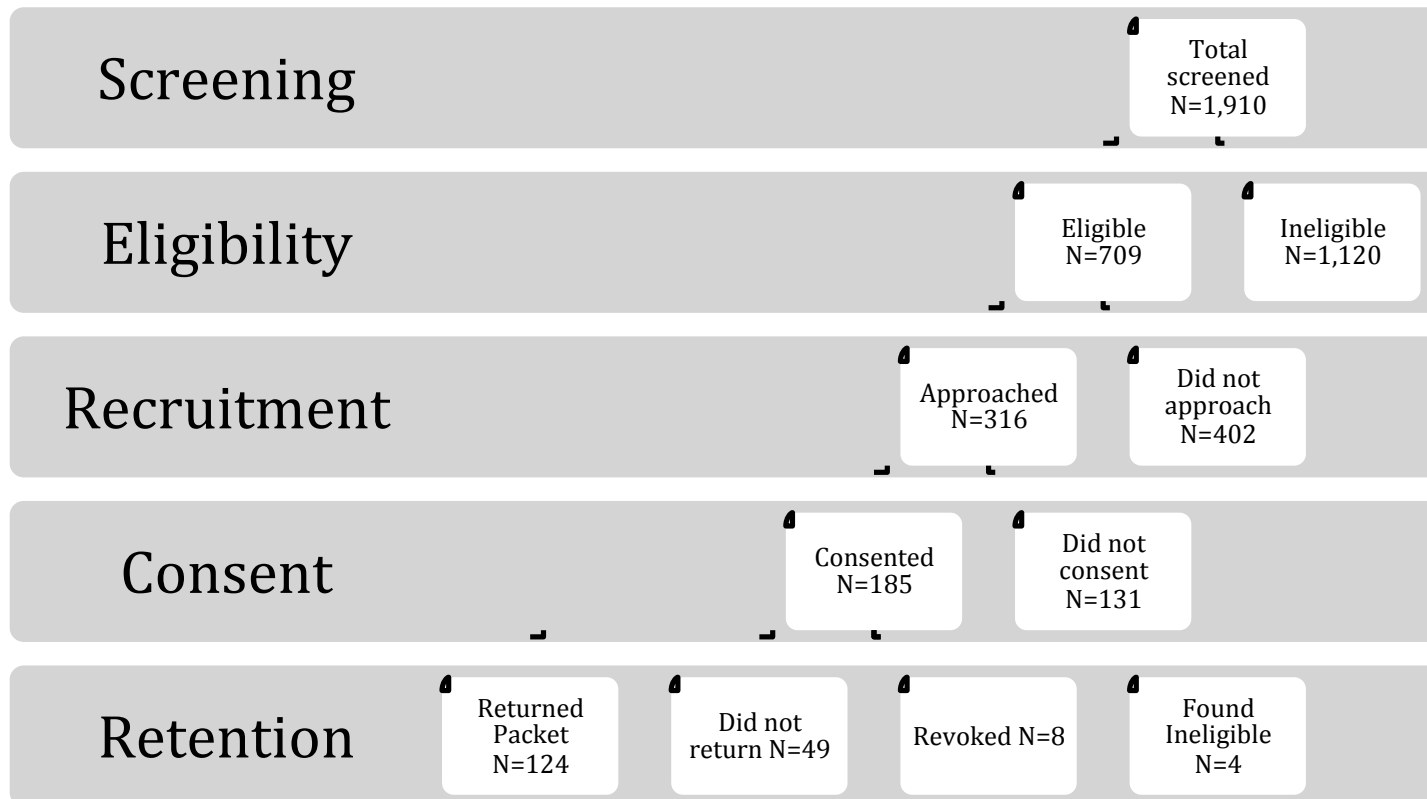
Screening

Total screened N=1,910

Eligibility

Eligible N=709

Ineligible N=1,120

Recruitment

Approached N=316

Did not approach N=402

Consent

Consented N=185

Did not consent N=131

Retention

Returned Packet N=124

Did not return N=49

Revoked N=8

Found Ineligible N=4